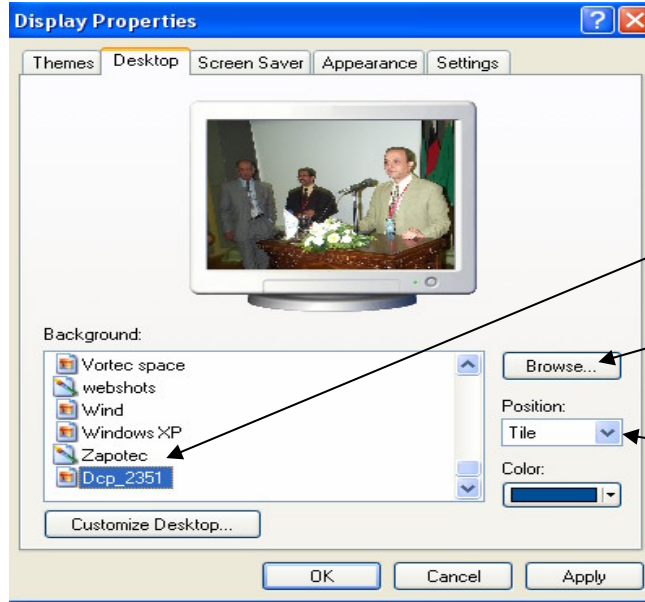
Display Properties

Themes | Desktop | Screen Saver | Appearance | Settings

Background:

Vortec space
webshots
Wind
Windows XP
Zapotec
Dcp_2351

Browse...

Position:

Tile

Color:

Customize Desktop...

OK | Cancel | Apply